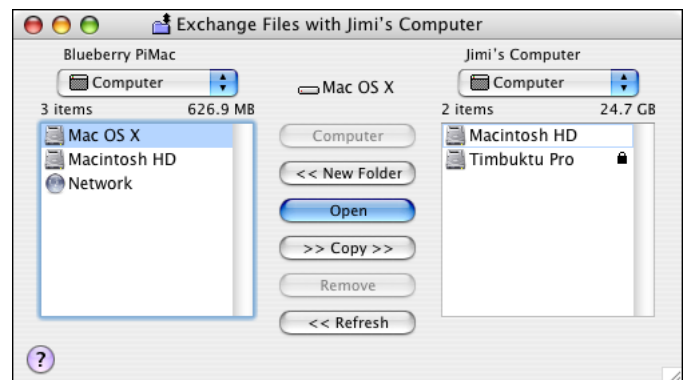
Exchange Files with Jimi's Computer

Blueberry PiMac

Computer

3 items 626.9 MB

Mac OS X
Macintosh HD
Network

Mac OS X

Computer
<< New Folder
Open
>> Copy >>
Remove
<< Refresh

Jimi's Computer

Computer

2 items 24.7 GB

Macintosh HD
Timbuktu Pro

?